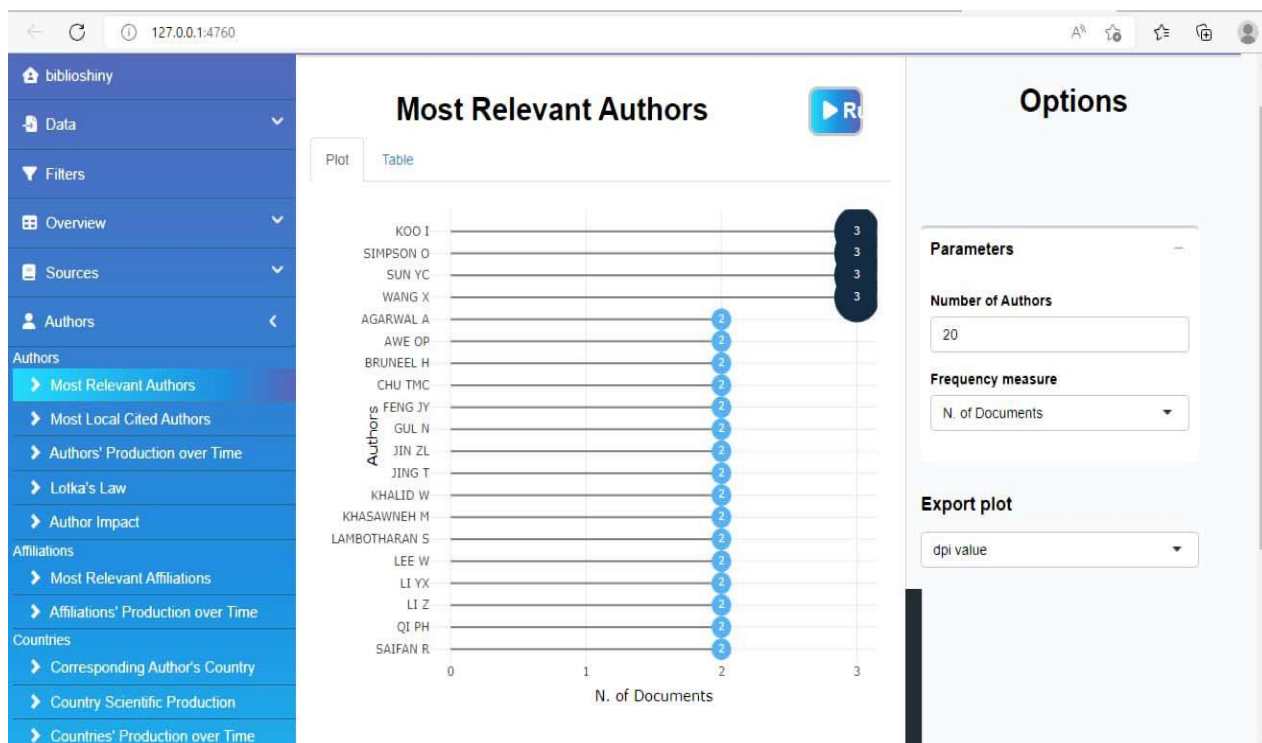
127.0.0.1:4760

biblioshiny
Data
Filters
Overview
Sources
Authors
Authors
Most Relevant Authors
Most Local Cited Authors
Authors' Production over Time
Lotka's Law
Author Impact
Affiliations
Most Relevant Affiliations
Affiliations' Production over Time
Countries
Corresponding Author's Country
Country Scientific Production
Countries' Production over Time

Most Relevant Authors

Plot
Table

| Authors | N. of Documents |
|---|---|
| KOO I | 3 |
| SIMPSON O | 3 |
| SUN YC | 3 |
| WANG X | 3 |
| AGARWAL A | 2 |
| AWE OP | 2 |
| BRUNEEL H | 2 |
| CHU TMC | 2 |
| FENG JY | 2 |
| GUL N | 2 |
| JIN ZL | 2 |
| JING T | 2 |
| KHALID W | 2 |
| KHASAWNEH M | 2 |
| LAMBOTHARAN S | 2 |
| LEE W | 2 |
| LI YX | 2 |
| LI Z | 2 |
| QI PH | 2 |
| SAIFAN R | 2 |

0 1 2 3
N. of Documents

Options

Parameters
Number of Authors
20
Frequency measure
N. of Documents

Export plot
dpi value